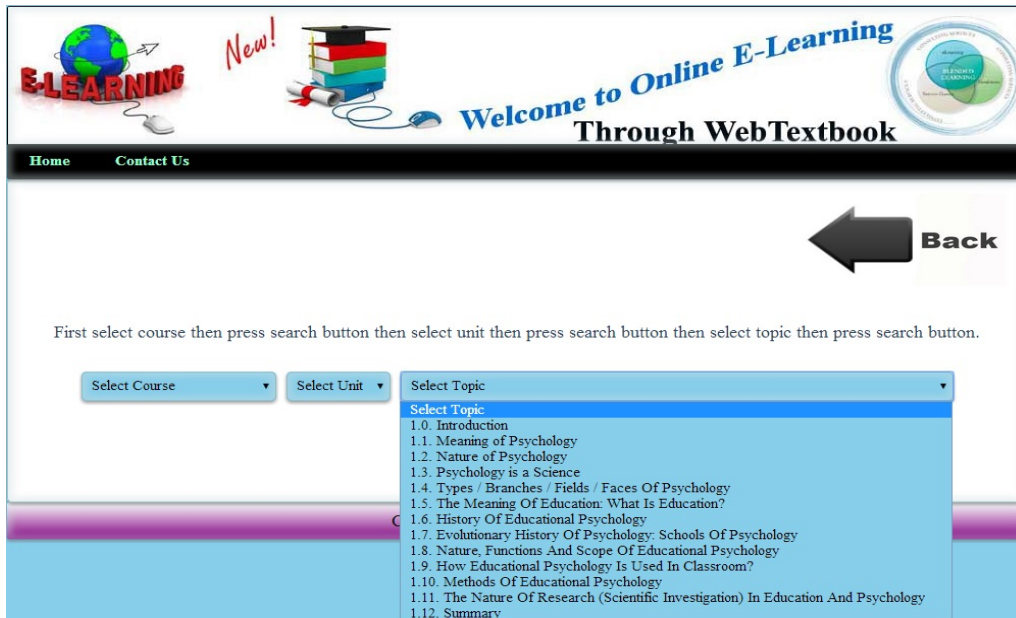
E-LEARNING

New!

Welcome to Online E-Learning

Through WebTextbook

Home Contact Us

Back

First select course then press search button then select unit then press search button then select topic then press search button.

Select Course ▾ Select Unit ▾ Select Topic ▾

Select Topic
1.0. Introduction
1.1. Meaning of Psychology
1.2. Nature of Psychology
1.3. Psychology is a Science
1.4. Types / Branches / Fields / Faces Of Psychology
1.5. The Meaning Of Education: What Is Education?
1.6. History Of Educational Psychology
1.7. Evolutionary History Of Psychology: Schools Of Psychology
1.8. Nature, Functions And Scope Of Educational Psychology
1.9. How Educational Psychology Is Used In Classroom?
1.10. Methods Of Educational Psychology
1.11. The Nature Of Research (Scientific Investigation) In Education And Psychology
1.12. Summary